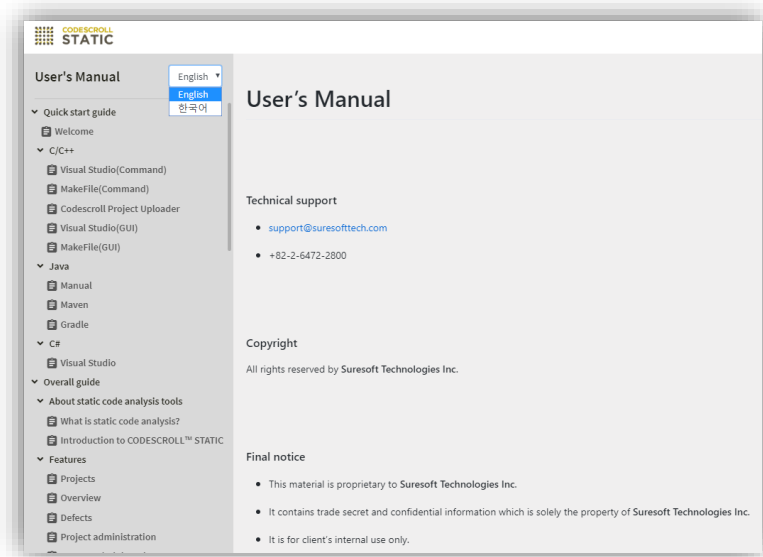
CODESCROLL
STATIC

User's Manual
English
English
한국어

Quick start guide
Welcome
C/C++
Visual Studio(Command)
MakeFile(Command)
Codescroll Project Uploader
Visual Studio(GUI)
MakeFile(GUI)
Java
Manual
Maven
Gradle
C#
Visual Studio
Overall guide
About static code analysis tools
What is static code analysis?
Introduction to CODESCROLL™ STATIC
Features
Projects
Overview
Defects
Project administration

User's Manual

Technical support

- support@suresofttech.com
- +82-2-6472-2800

Copyright

All rights reserved by Suresoft Technologies Inc.

Final notice

- This material is proprietary to Suresoft Technologies Inc.
- It contains trade secret and confidential information which is solely the property of Suresoft Technologies Inc.
- It is for client's internal use only.